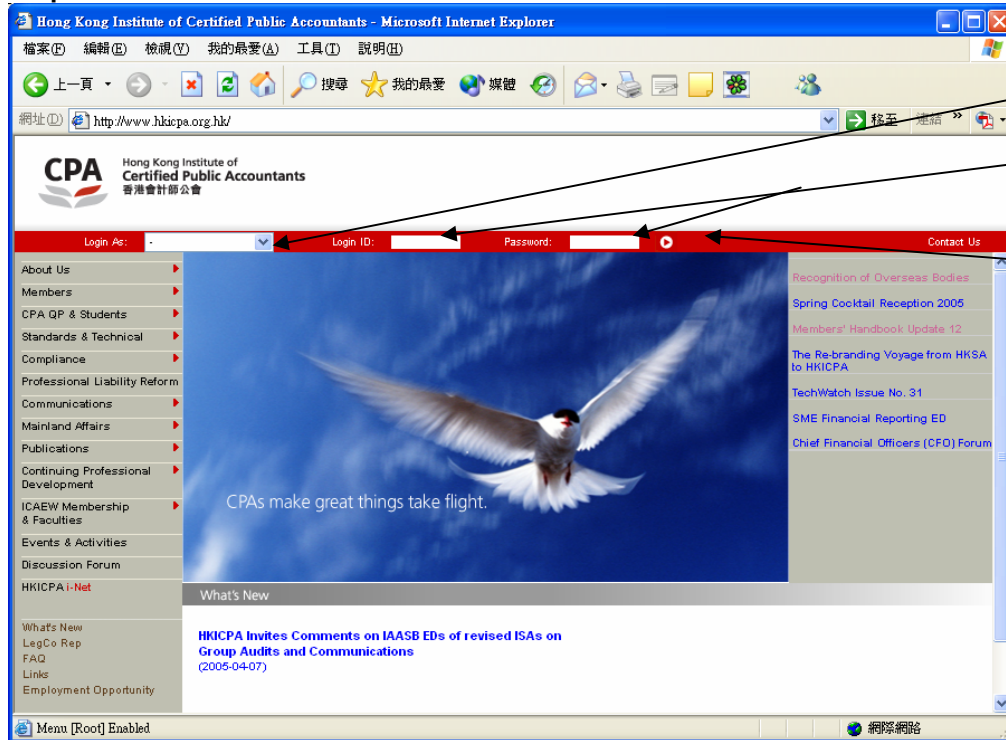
Hong Kong Institute of Certified Public Accountants - Microsoft Internet Explorer

檔案(F) 編輯(E) 檢視(V) 我的最愛(A) 工具(T) 說明(H)

上一頁 搜尋 我的最愛 媒體

網址(D) http://www.hkicpa.org.hk/ 移至 連結 »

CPA Hong Kong Institute of Certified Public Accountants 香港會計師公會

Login As: - Login ID: Password: Contact Us

About Us
Members
CPA QP & Students
Standards & Technical
Compliance
Professional Liability Reform
Communications
Mainland Affairs
Publications
Continuing Professional Development
ICAEW Membership & Faculties
Events & Activities
Discussion Forum
HKICPA i-Net

What's New
LegCo Rep
FAQ
Links
Employment Opportunity

CPAs make great things take flight.

Recognition of Overseas Bodies
Spring Cocktail Reception 2005
Members' Handbook Update 12
The Re-branding Voyage from HKSA to HKICPA
TechWatch Issue No. 31
SME Financial Reporting ED
Chief Financial Officers (CFO) Forum

What's New

HKICPA Invites Comments on IAASB EDs of revised ISAs on Group Audits and Communications
(2005-04-07)

Menu [Root] Enabled 網際網路